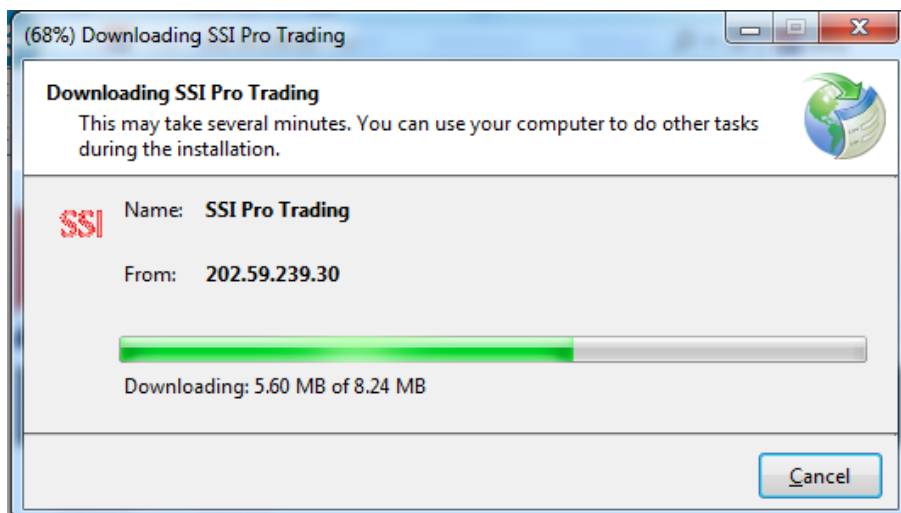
(68%) Downloading SSI Pro Trading

Downloading SSI Pro Trading
This may take several minutes. You can use your computer to do other tasks during the installation.

SSI

Name: SSI Pro Trading

From: 202.59.239.30

Downloading: 5.60 MB of 8.24 MB

Cancel